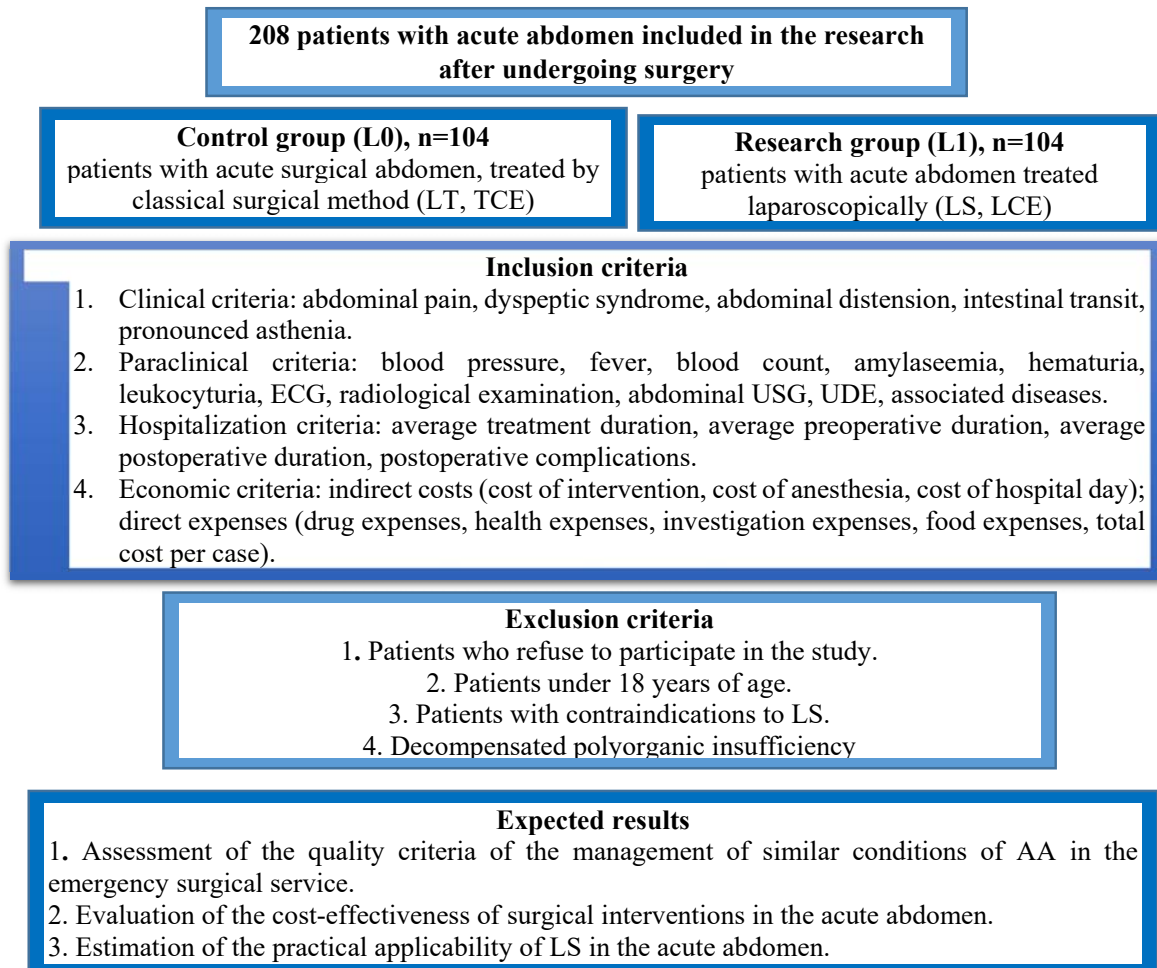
208 patients with acute abdomen included in the research after undergoing surgery

Control group (L0), n=104
patients with acute surgical abdomen, treated by classical surgical method (LT, TCE)

Research group (L1), n=104
patients with acute abdomen treated laparoscopically (LS, LCE)

Inclusion criteria
1. Clinical criteria: abdominal pain, dyspeptic syndrome, abdominal distension, intestinal transit, pronounced asthenia.
2. Paraclinical criteria: blood pressure, fever, blood count, amylaseemia, hematuria, leukocyturia, ECG, radiological examination, abdominal USG, UDE, associated diseases.
3. Hospitalization criteria: average treatment duration, average preoperative duration, average postoperative duration, postoperative complications.
4. Economic criteria: indirect costs (cost of intervention, cost of anesthesia, cost of hospital day); direct expenses (drug expenses, health expenses, investigation expenses, food expenses, total cost per case).

Exclusion criteria
1. Patients who refuse to participate in the study.
2. Patients under 18 years of age.
3. Patients with contraindications to LS.
4. Decompensated polyorganic insufficiency

Expected results
1. Assessment of the quality criteria of the management of similar conditions of AA in the emergency surgical service.
2. Evaluation of the cost-effectiveness of surgical interventions in the acute abdomen.
3. Estimation of the practical applicability of LS in the acute abdomen.